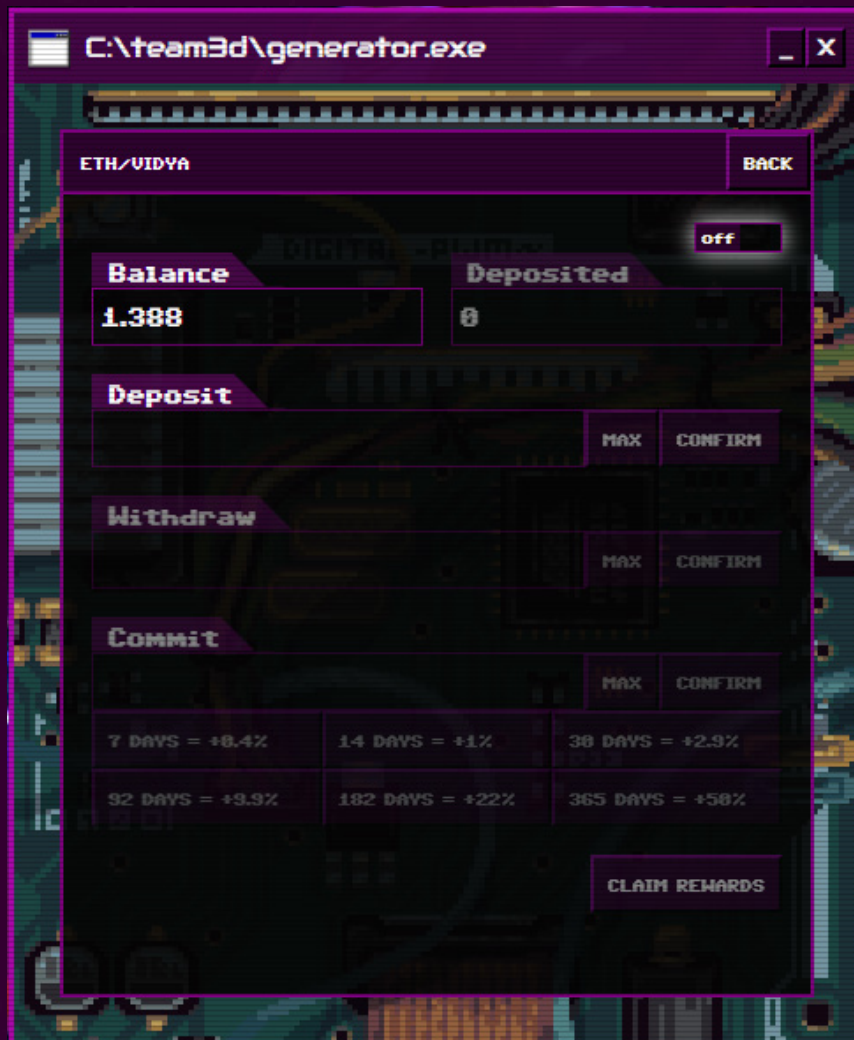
C:\team3d\generator.exe

_ X

ETH/VIDYA

BACK

off

Balance

1.388

Deposited

0

Deposit

MAX

CONFIRM

Withdraw

MAX

CONFIRM

Commit

MAX

CONFIRM

| 7 DAYS = +0.4% | 14 DAYS = +1% | 30 DAYS = +2.9% |
|---|---|---|
| 92 DAYS = +9.9% | 182 DAYS = +22% | 365 DAYS = +50% |

CLAIM REWARDS